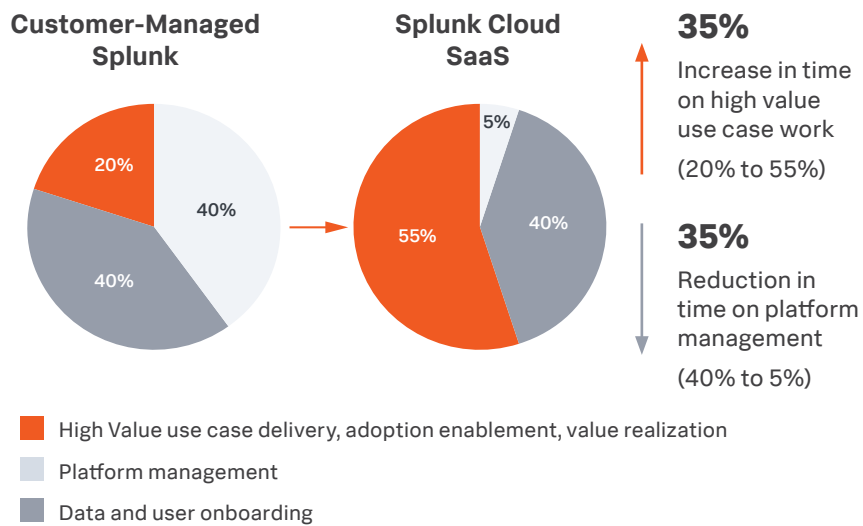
Customer-Managed Splunk

20%

40%

40%

Splunk Cloud SaaS

5%

55%

40%

35%
Increase in time on high value use case work
(20% to 55%)

35%
Reduction in time on platform management
(40% to 5%)

High Value use case delivery, adoption enablement, value realization

Platform management

Data and user onboarding